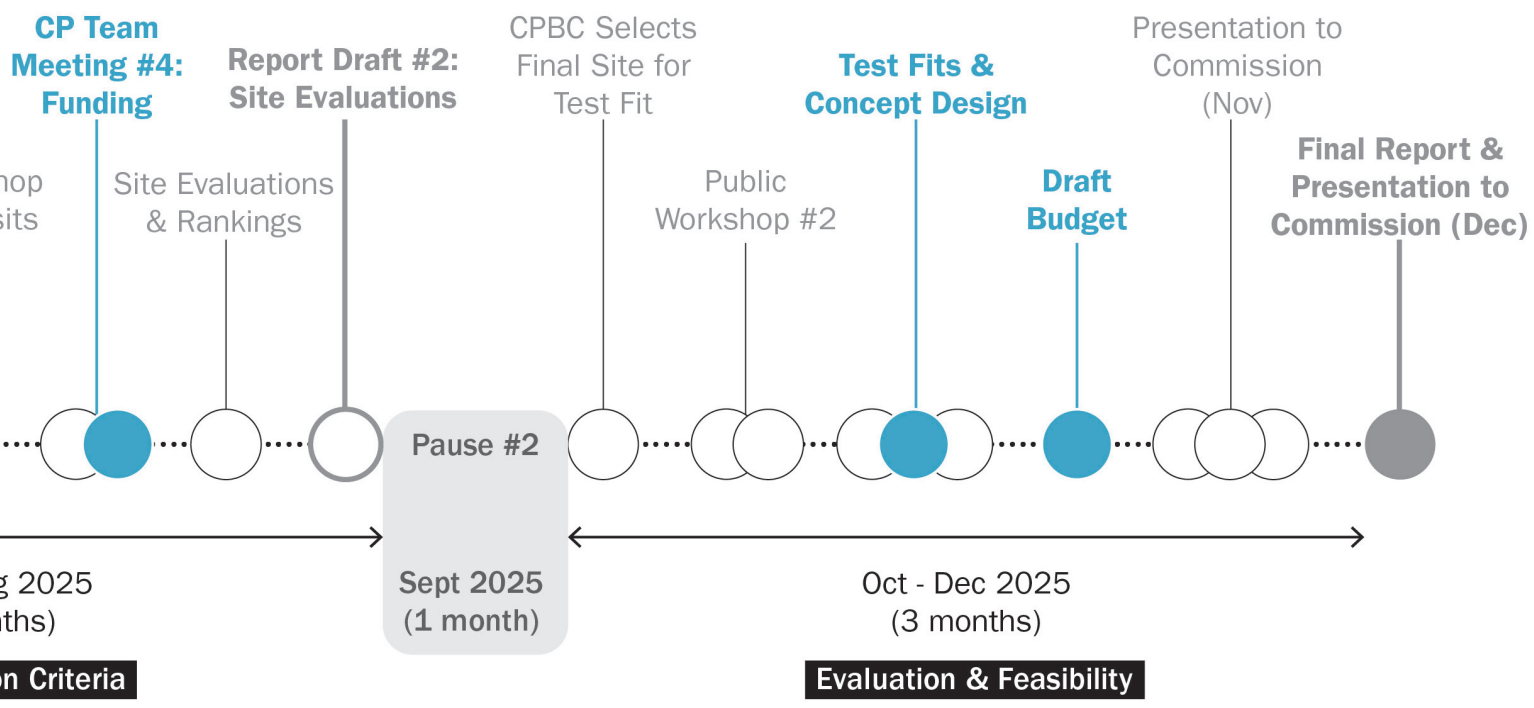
hop
sits

CP Team Meeting #4: Funding

Site Evaluations & Rankings

Report Draft #2: Site Evaluations

Pause #2

CPBC Selects Final Site for Test Fit

Public Workshop #2

Test Fits & Concept Design

Draft Budget

Presentation to Commission (Nov)

Final Report & Presentation to Commission (Dec)

g 2025
nths)

on Criteria

Sept 2025
(1 month)

Oct - Dec 2025
(3 months)

Evaluation & Feasibility